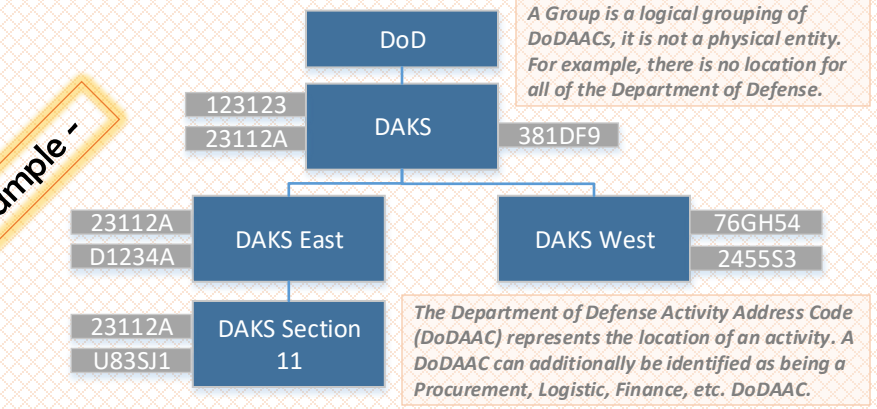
ample -

DoD

A Group is a logical grouping of DoDAACs, it is not a physical entity. For example, there is no location for all of the Department of Defense.

123123

23112A

DAKS

381DF9

23112A

D1234A

DAKS East

DAKS West

76GH54

2455S3

23112A

U83SJ1

DAKS Section 11

The Department of Defense Activity Address Code (DoDAAC) represents the location of an activity. A DoDAAC can additionally be identified as being a Procurement, Logistic, Finance, etc. DoDAAC.